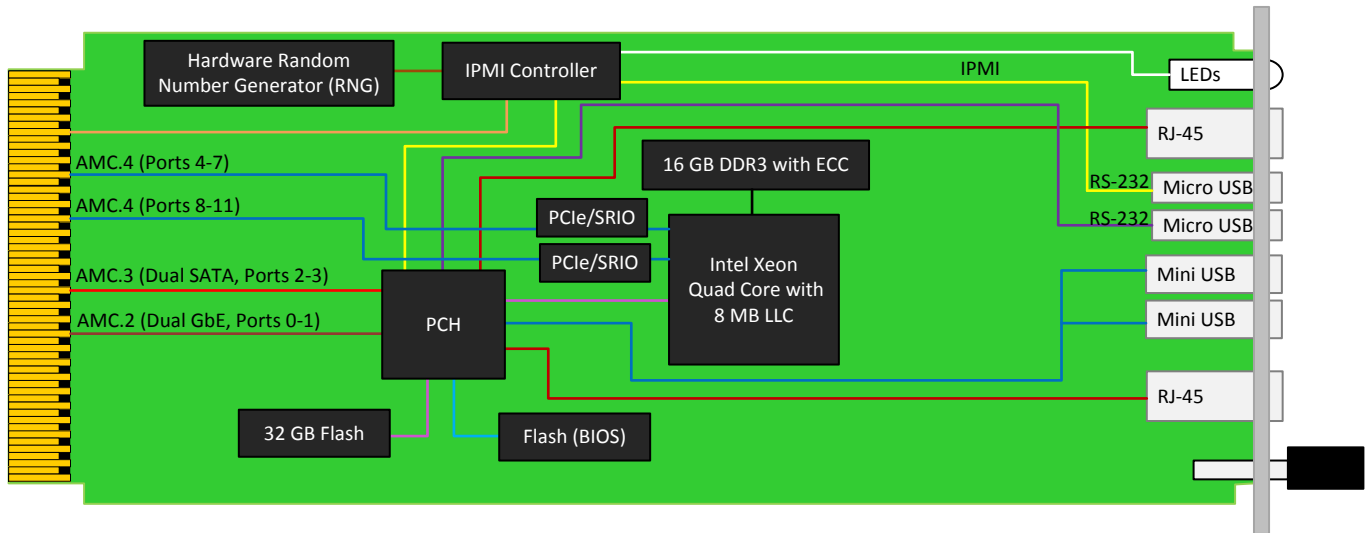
Hardware Random Number Generator (RNG)

IPMI Controller

IPMI

LEDs

RJ-45

16 GB DDR3 with ECC

AMC.4 (Ports 4-7)

RS-232

Micro USB

AMC.4 (Ports 8-11)

PCIe/SRIO

RS-232

Micro USB

PCIe/SRIO

Intel Xeon Quad Core with 8 MB LLC

Mini USB

AMC.3 (Dual SATA, Ports 2-3)

AMC.2 (Dual GbE, Ports 0-1)

PCH

Mini USB

RJ-45

32 GB Flash

Flash (BIOS)